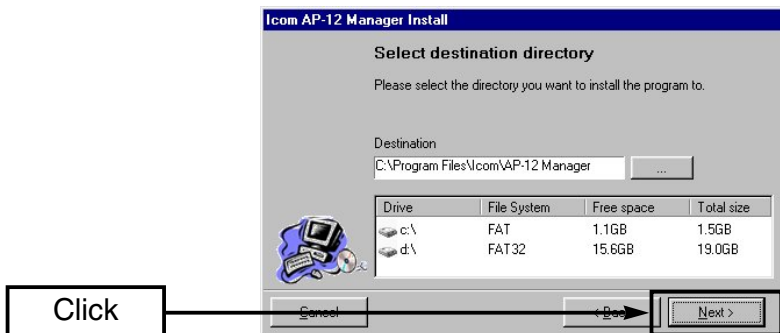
Icom AP-12 Manager Install

Select destination directory

Please select the directory you want to install the program to.

Destination

C:\Program Files\Icom\AP-12 Manager

...

| Drive | File System | Free space | Total size |
|---|---|---|---|
| c:\ | FAT | 1.1GB | 1.5GB |
| d:\ | FAT32 | 15.6GB | 19.0GB |

Click

Cancel

< Back

Next >